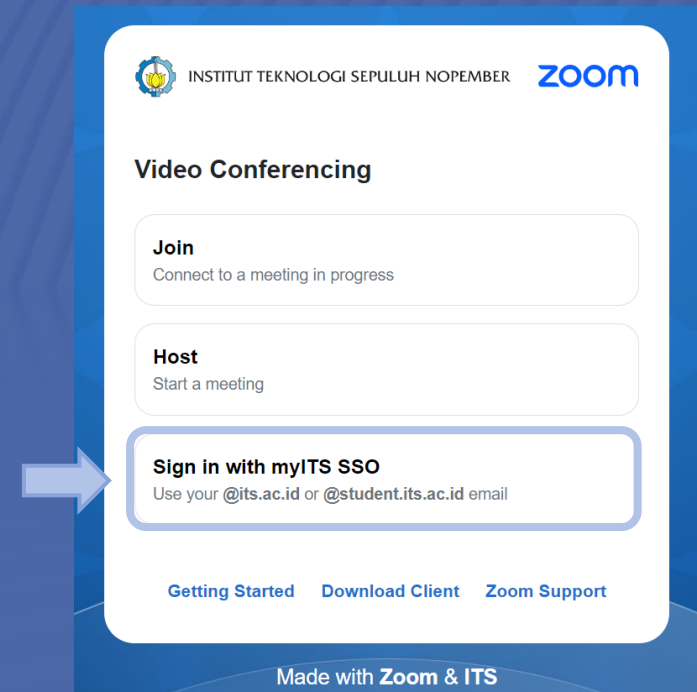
INSTITUT TEKNOLOGI SEPULUH NOPEMBER zoom

Video Conferencing

Join
Connect to a meeting in progress

Host
Start a meeting

Sign in with myITS SSO
Use your @its.ac.id or @student.its.ac.id email

Getting Started Download Client Zoom Support

Made with Zoom & ITS